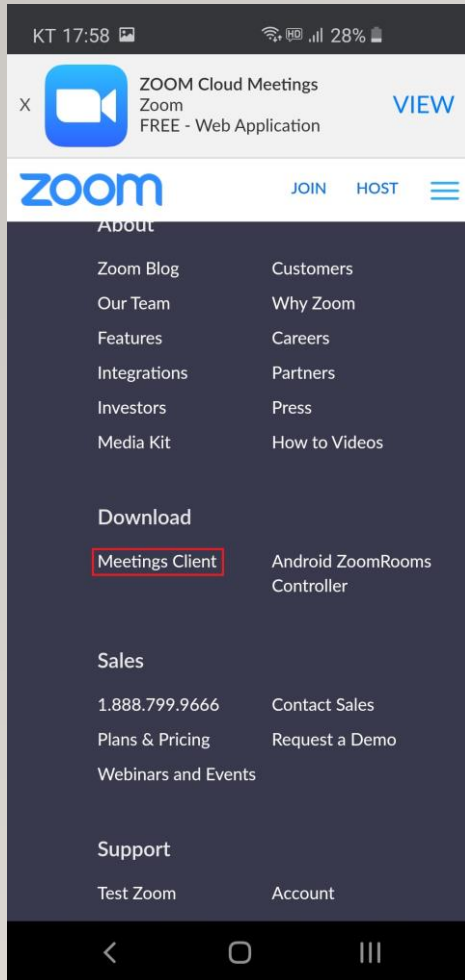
KT 17:58 28%

X ZOOM Cloud Meetings
Zoom
FREE - Web Application
VIEW

zoom JOIN HOST

About

Zoom Blog
Our Team
Features
Integrations
Investors
Media Kit

Customers
Why Zoom
Careers
Partners
Press
How to Videos

Download

Meetings Client

Android ZoomRooms Controller

Sales

1.888.799.9666
Plans & Pricing
Webinars and Events

Contact Sales
Request a Demo

Support

Test Zoom

Account